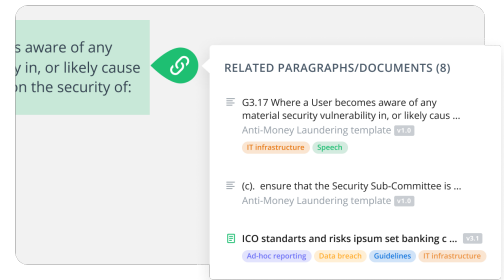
s aware of any
y in, or likely cause
on the security of:

RELATED PARAGRAPHS/DOCUMENTS (8)

G3.17 Where a User becomes aware of any material security vulnerability in, or likely caus ...
Anti-Money Laundering template v1.0
IT infrastructure Speech

(c). ensure that the Security Sub-Committee is ...
Anti-Money Laundering template v1.0

ICO standarts and risks ipsum set banking c ... v3.1
Ad-hoc reporting Data breach Guidelines IT infrastructure